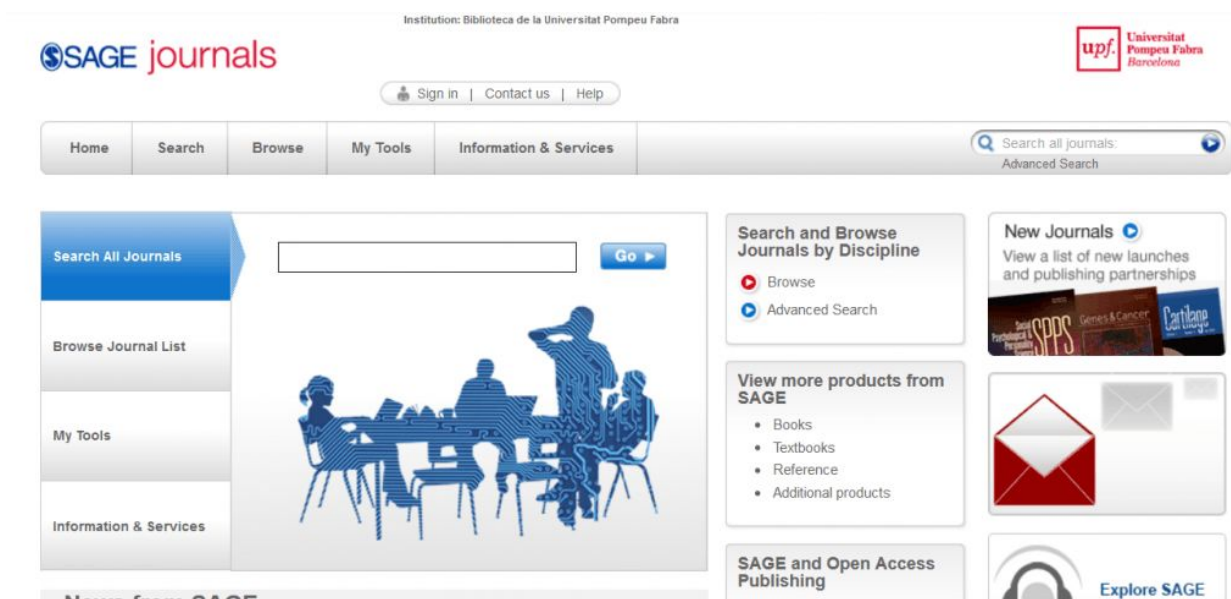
Institution: Biblioteca de la Universitat Pompeu Fabra

SAGE journals

upf. Universitat Pompeu Fabra Barcelona

Sign in | Contact us | Help

Home Search Browse My Tools Information & Services

Search all journals

Advanced Search

Search All Journals

Go ▸

Browse Journal List

My Tools

Information & Services

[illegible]

Search and Browse Journals by Discipline

Browse

Advanced Search

View more products from SAGE

- Books
- Textbooks
- Reference
- Additional products

SAGE and Open Access Publishing

New Journals

View a list of new launches and publishing partnerships

SPPS Genes & Cancer Cartilage

Explore SAGE